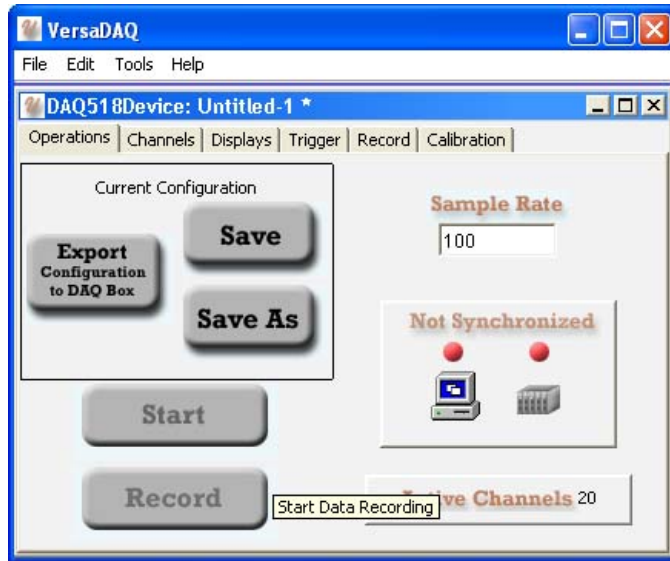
VersaDAQ

File Edit Tools Help

DAQ518Device: Untitled-1 *

Operations | Channels | Displays | Trigger | Record | Calibration

Current Configuration

Export Configuration to DAQ Box

Save

Save As

Sample Rate

100

Not Synchronized

Start

Record

Start Data Recording

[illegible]ive Channels 20